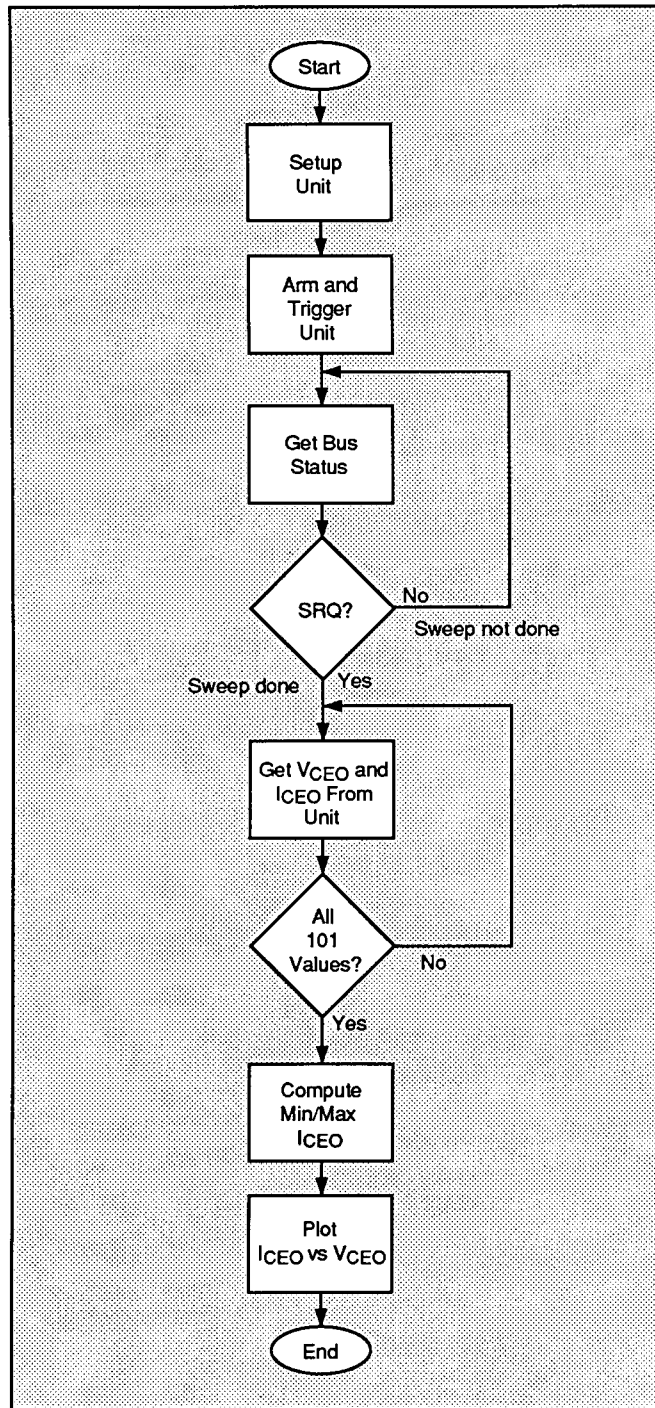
Start

Setup Unit

Arm and Trigger Unit

Get Bus Status

SRQ?

No

Sweep not done

Sweep done

Yes

Get $V_{CEO}$ and $I_{CEO}$ From Unit

All 101 Values?

No

Yes

Compute Min/Max $I_{CEO}$

Plot $I_{CEO}$ vs $V_{CEO}$

End